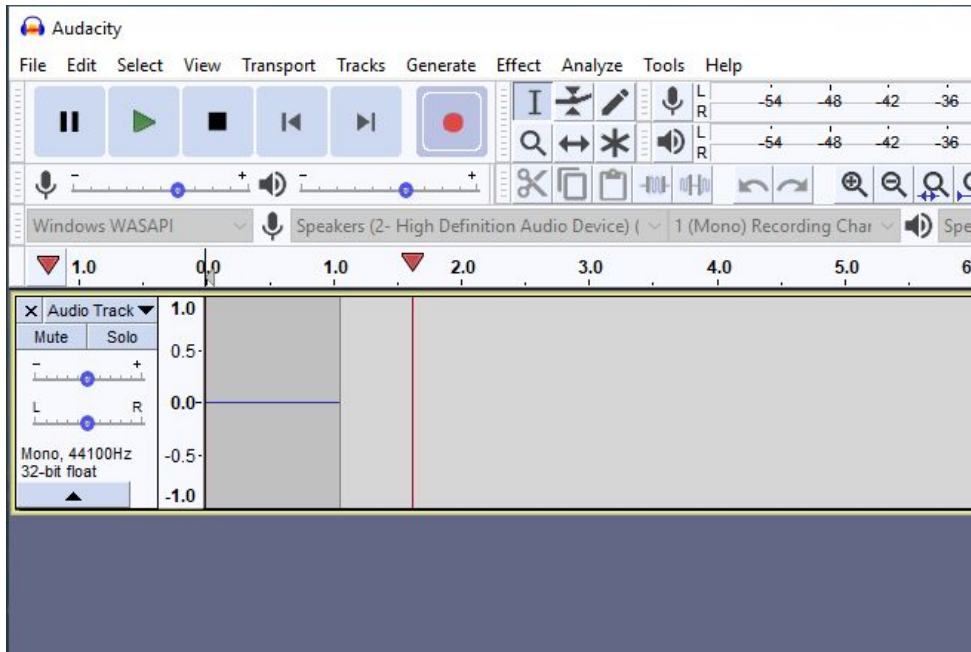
Audacity

File Edit Select View Transport Tracks Generate Effect Analyze Tools Help

L R -54 -48 -42 -36
L R -54 -48 -42 -36

- + - +

Windows WASAPI Speakers (2- High Definition Audio Device) ( 1 (Mono) Recording Char Spe

1.0 0.0 1.0 2.0 3.0 4.0 5.0 6

X Audio Track
Mute Solo
- +
L R
Mono, 44100Hz
32-bit float

1.0
0.5-
0.0-
-0.5-
-1.0